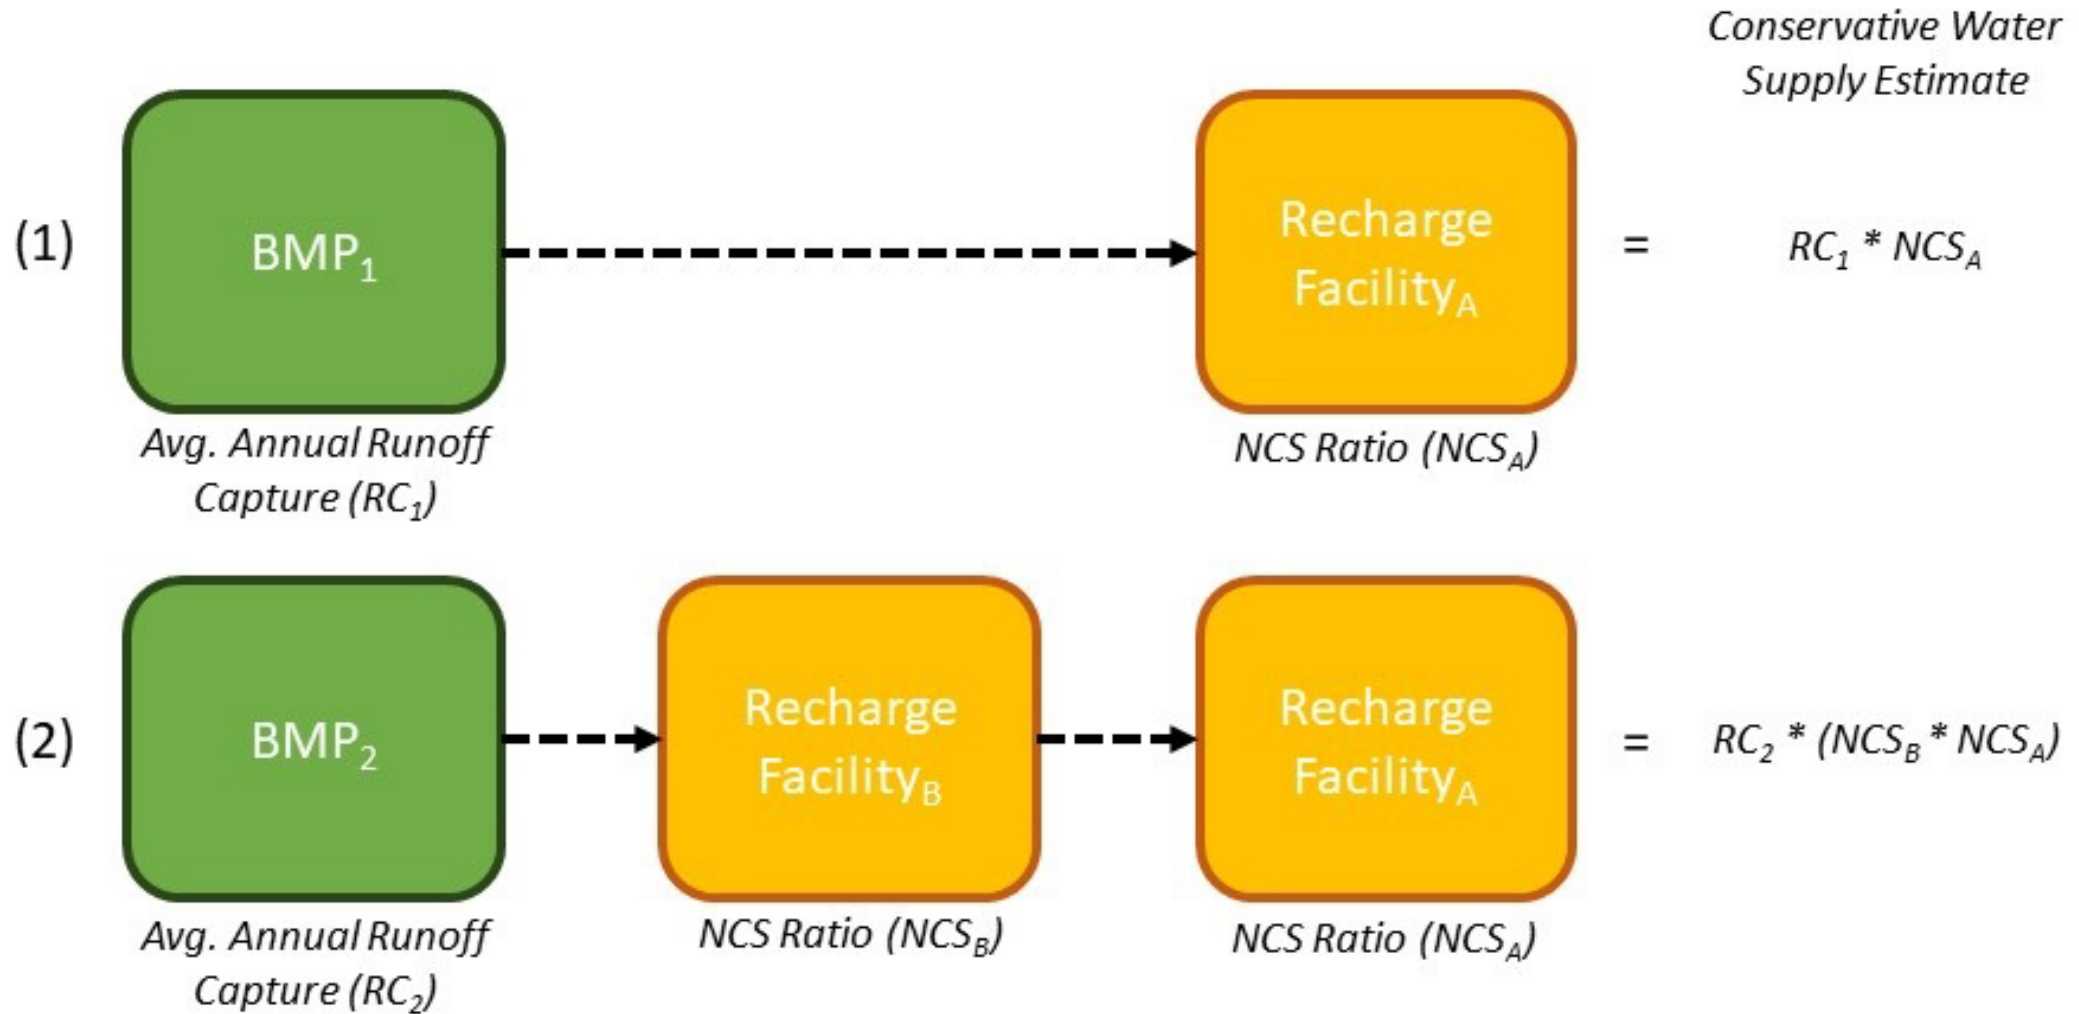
Conservative Water Supply Estimate

(1)

$BMP_1$

Avg. Annual Runoff Capture ($RC_1$)

Recharge $Facility_A$

NCS Ratio ($NCS_A$)

= $RC_1 * NCS_A$

(2)

$BMP_2$

Avg. Annual Runoff Capture ($RC_2$)

Recharge $Facility_B$

NCS Ratio ($NCS_B$)

Recharge $Facility_A$

NCS Ratio ($NCS_A$)

= $RC_2 * (NCS_B * NCS_A)$